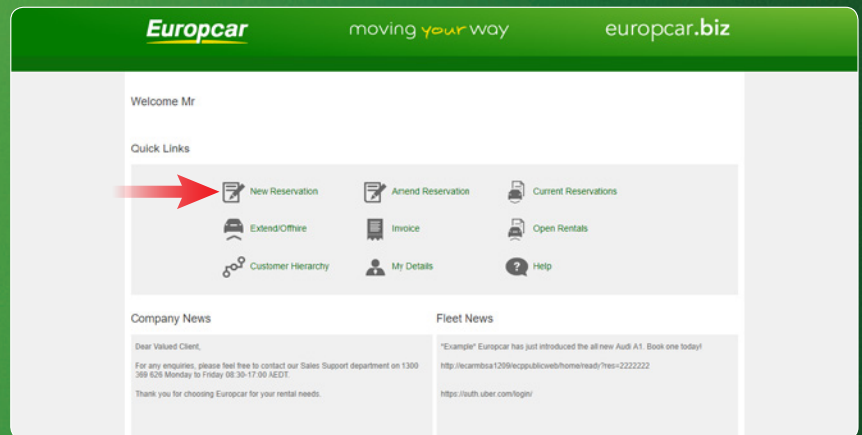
Europcar

moving your way

europcar.biz

Welcome Mr

Quick Links

New Reservation

Amend Reservation

Current Reservations

Extend/Offhire

Invoice

Open Rentals

Customer Hierarchy

My Details

Help

Company News

Dear Valued Client,

For any enquiries, please feel free to contact our Sales Support department on 1300 369 626 Monday to Friday 08:30-17:00 AEDT.

Thank you for choosing Europcar for your rental needs.

Fleet News

*Example* Europcar has just introduced the all new Audi A1. Book one today!

http://ecarmbsa1209/ecppublicweb/home/ready?res=2222222

https://auth.uber.com/login/